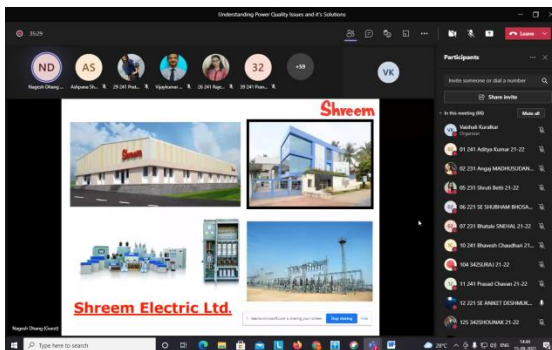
Understanding Power Quality Issues and it's Solutions

35:29

Leave

ND
Nagesh Dhang...

AS
Ashpana Sh...

29 241 Prat...

Vijaykumar ...

26 241 Raje...

32
39 241 Pran...

+59

VK

Participants

Invite someone or dial a number

Share invite

In this meeting (86)

Mute all

Vaishali Kuralkar
Organizer

01 241 Aditya Kumar 21-22

02 231 Angaj MADHUSUDAN...

05 231 Shruti Betti 21-22

06 221 SE SHUBHAM BHOSA...

07 231 Bhutale SNEHAL 21-22

10 241 Bhavesh Chaudhari 21...

104 342SURAJ 21-22

11 241 Prasad Chavan 21-22

12 221 SE ANIKET DESHMUK...

125 342SHOUNAK 21-22

Shreem

Shreem

Shreem Electric Ltd.

Stop sharing

Hide

Nagesh Dhang (Guest)

Type here to search

28°C

ENG